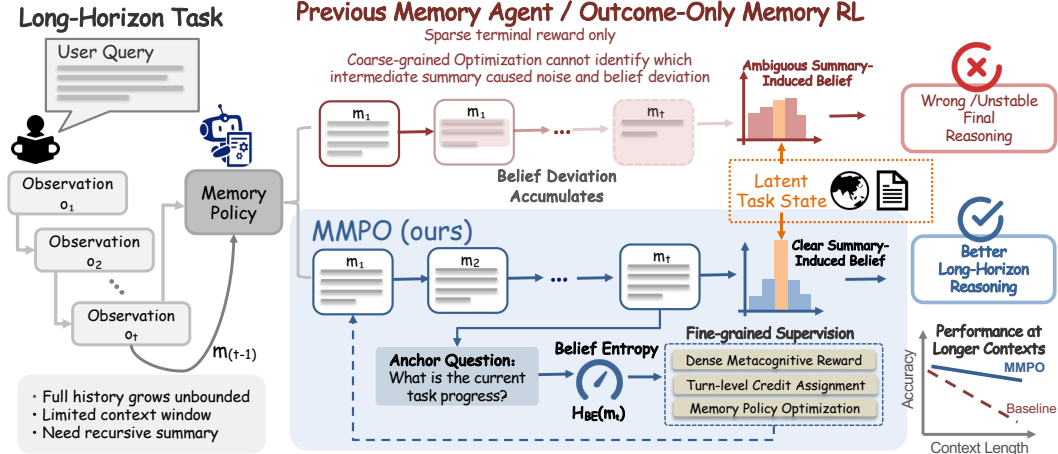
Long-Horizon Task

User Query

Observation $o_1$

Observation $o_2$

Observation $o_t$

Memory Policy

$m_{(t-1)}$

• Full history grows unbounded
• Limited context window
• Need recursive summary

Previous Memory Agent / Outcome-Only Memory RL

Sparse terminal reward only

Coarse-grained Optimization cannot identify which intermediate summary caused noise and belief deviation

$m_1$ $m_1$ ... $m_t$

Ambiguous Summary-Induced Belief

Wrong /Unstable Final Reasoning

Belief Deviation Accumulates

Latent Task State

MMPO (ours)

$m_1$ $m_2$ ... $m_t$

Clear Summary-Induced Belief

Better Long-Horizon Reasoning

Anchor Question: What is the current task progress?

Belief Entropy

$H_{BE}(m_t)$

Fine-grained Supervision

Dense Metacognitive Reward

Turn-level Credit Assignment

Memory Policy Optimization

Performance at Longer Contexts

Accuracy

MMPO

Baseline

Context Length